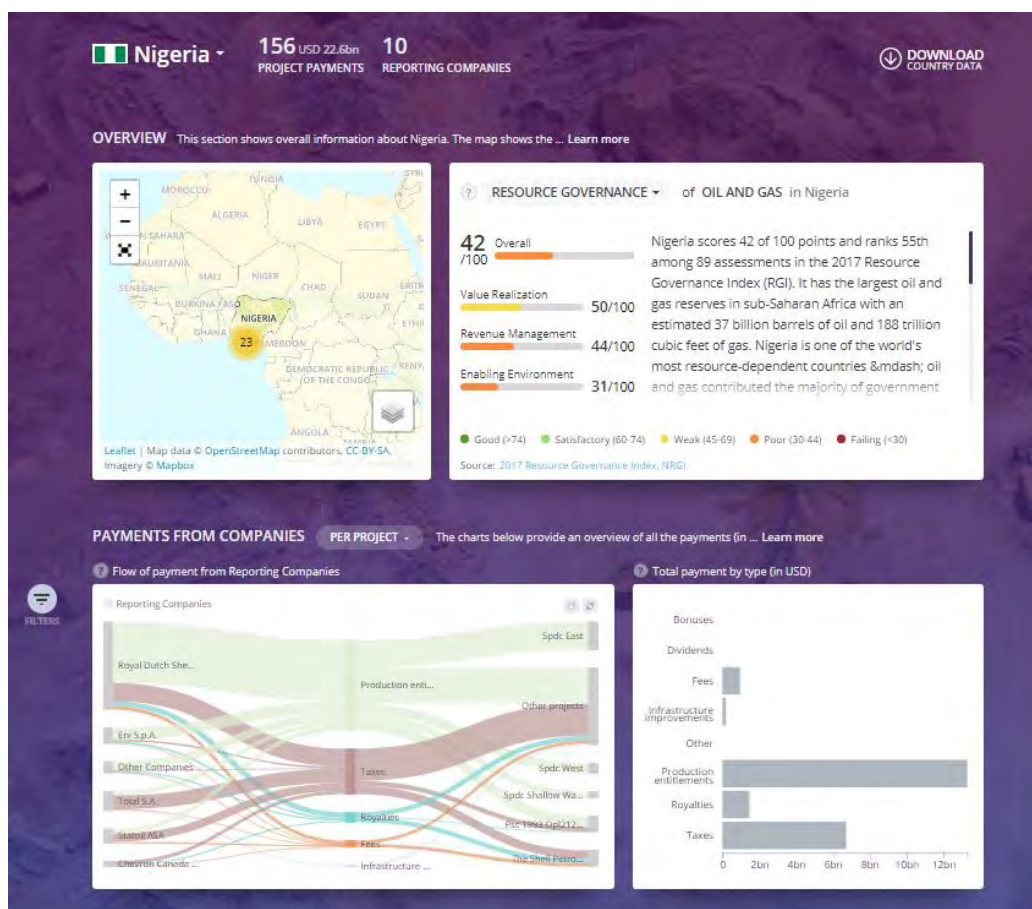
Nigeria
156 USD 22.6bn
PROJECT PAYMENTS
10
REPORTING COMPANIES
DOWNLOAD COUNTRY DATA

OVERVIEW This section shows overall information about Nigeria. The map shows the ... Learn more

+
−
TUNISIA
MOROCCO
ALGERIA
LIBYA
EGYPT
SYRI
N SAHARA
MAURITANIA
MALI
NIGER
CHAD
SUDAN
ERITR
SENEGAL
BURKINA FASO
NIGERIA
GHANA
23
MEROON
ETHI
DEMOCRATIC REPUBLIC OF THE CONGO
ANGOLA
Leaflet | Map data © OpenStreetMap contributors, CC-BY-SA, Imagery © Mapbox

? RESOURCE GOVERNANCE of OIL AND GAS in Nigeria

42 /100 Overall
Value Realization 50/100
Revenue Management 44/100
Enabling Environment 31/100

Nigeria scores 42 of 100 points and ranks 55th among 89 assessments in the 2017 Resource Governance Index (RGI). It has the largest oil and gas reserves in sub-Saharan Africa with an estimated 37 billion barrels of oil and 188 trillion cubic feet of gas. Nigeria is one of the world's most resource-dependent countries &mdash; oil and gas contributed the majority of government

Good (>74) Satisfactory (60-74) Weak (45-69) Poor (30-44) Failing (<30)
Source: 2017 Resource Governance Index, NRGI

FILTERS

PAYMENTS FROM COMPANIES PER PROJECT The charts below provide an overview of all the payments (in ... Learn more

Flow of payment from Reporting Companies
Reporting Companies
Royal Dutch She...
Eni S.p.A.
Other Companies
Total S.A.
Statoil ASA
Chevron Canada ...
Production enti...
Taxes
Royalties
Fees
Infrastructure ...
Spdc East
Other projects
Spdc West
Spdc Shallow Wa...
Ptc 1993 Opl212...
The Shell Petro...

Total payment by type (in USD)
Bonuses
Dividends
Fees
Infrastructure improvements
Other
Production entitlements
Royalties
Taxes
0 2bn 4bn 6bn 8bn 10bn 12bn